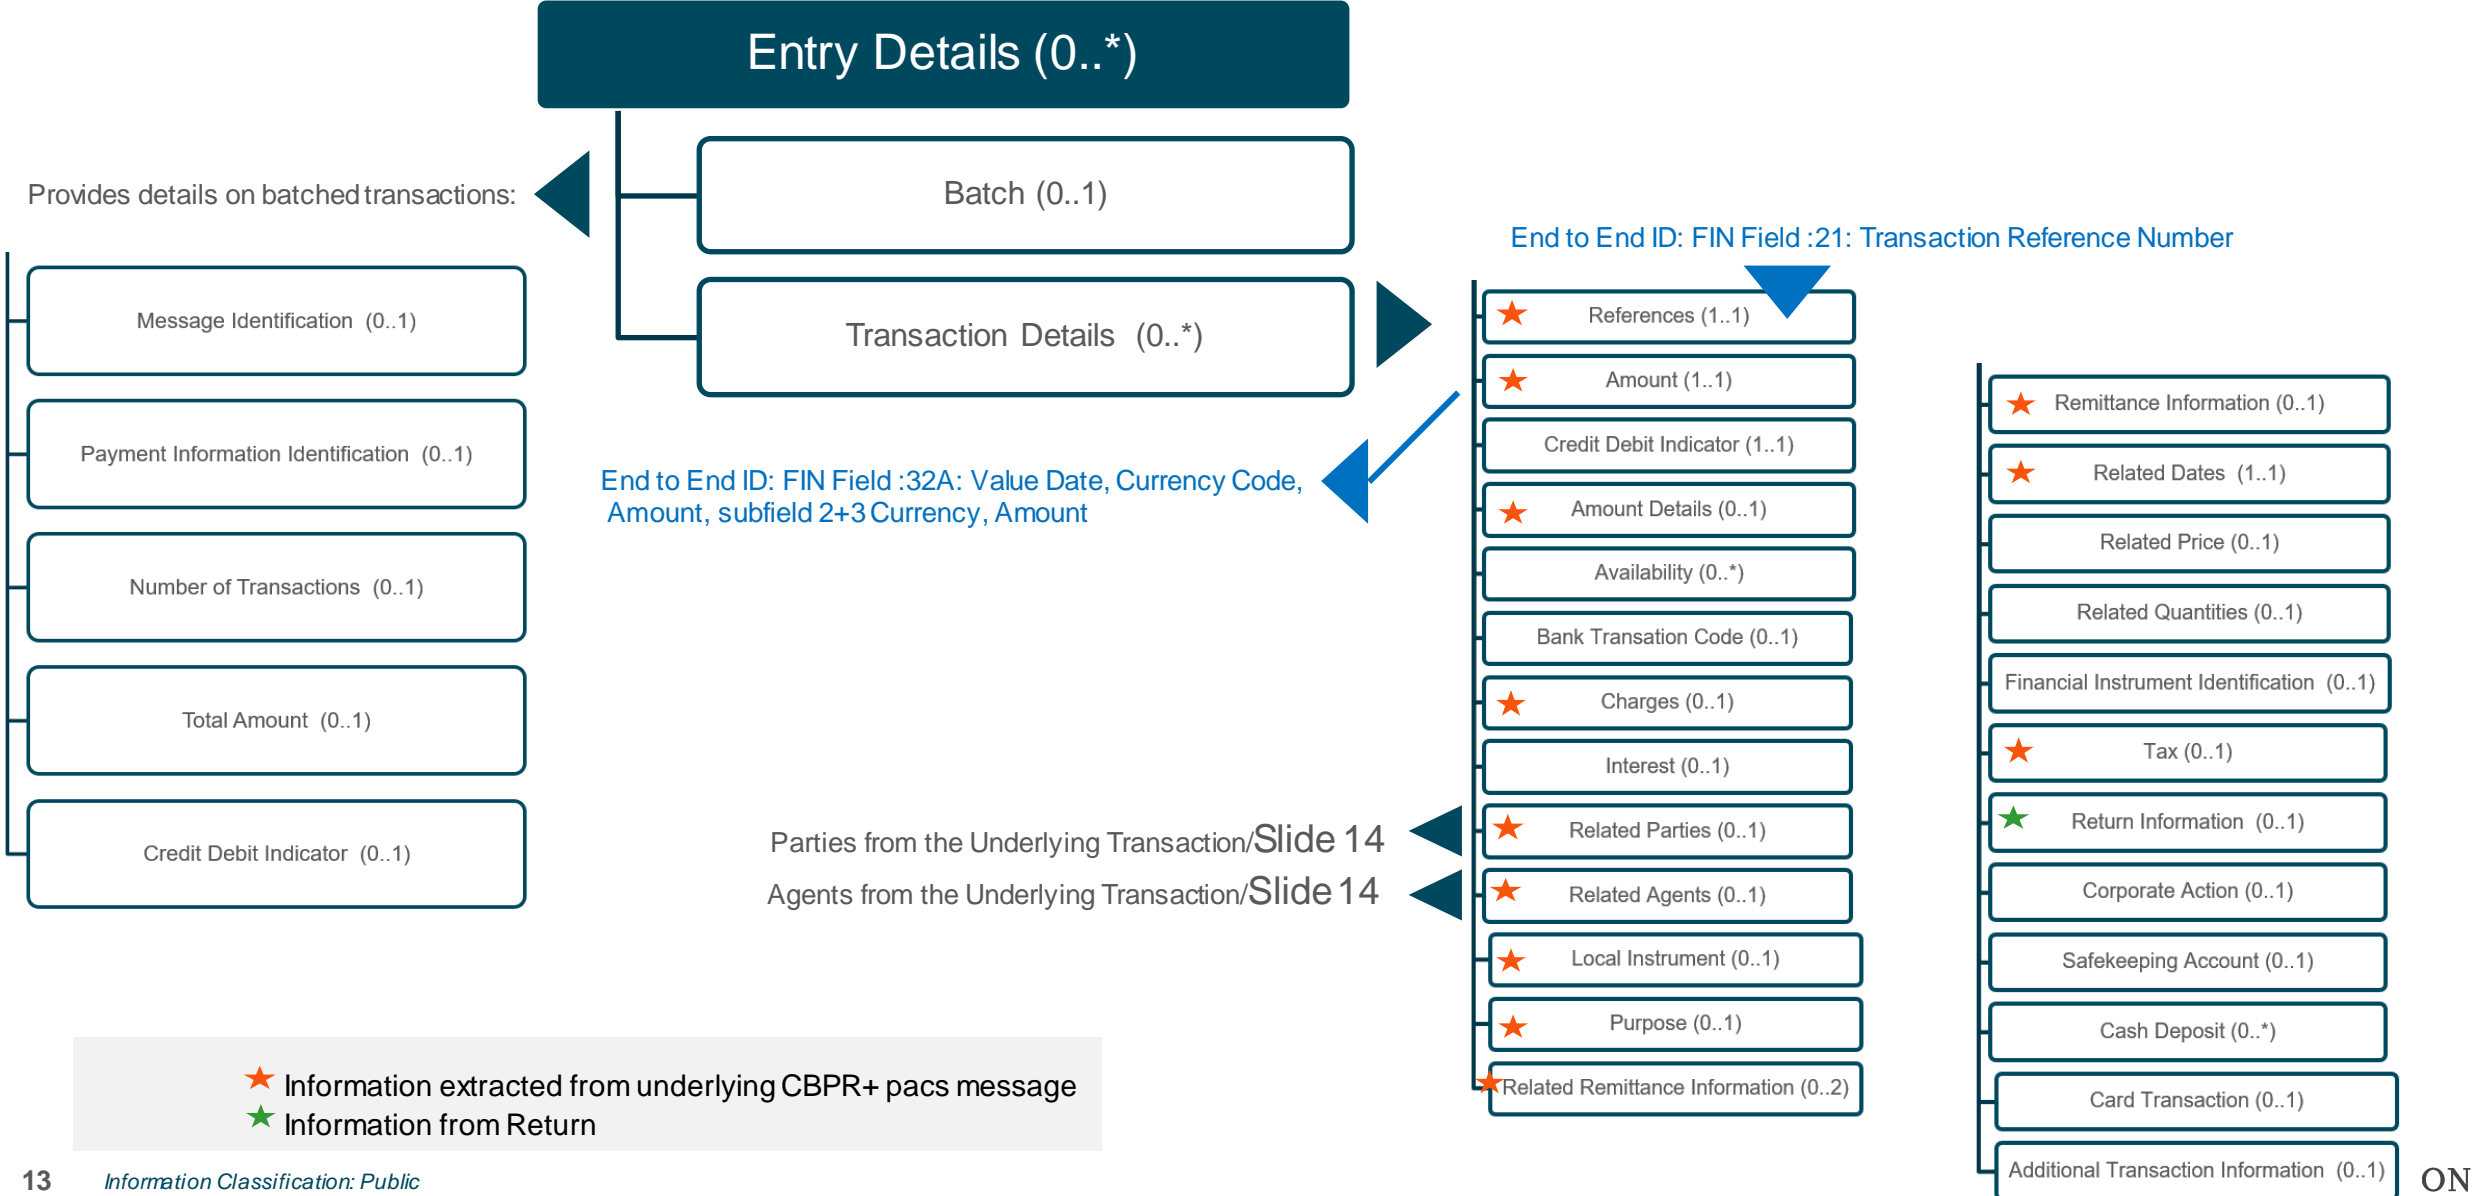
Entry Details (0..*)

Batch (0..1)

Transaction Details (0..*)

Provides details on batched transactions:

Message Identification (0..1)

Payment Information Identification (0..1)

Number of Transactions (0..1)

Total Amount (0..1)

Credit Debit Indicator (0..1)

End to End ID: FIN Field :21: Transaction Reference Number

End to End ID: FIN Field :32A: Value Date, Currency Code, Amount, subfield 2+3 Currency, Amount

References (1..1)

Amount (1..1)

Credit Debit Indicator (1..1)

Amount Details (0..1)

Availability (0..*)

Bank Transation Code (0..1)

Charges (0..1)

Interest (0..1)

Related Parties (0..1)

Related Agents (0..1)

Local Instrument (0..1)

Purpose (0..1)

Related Remittance Information (0..2)

Remittance Information (0..1)

Related Dates (1..1)

Related Price (0..1)

Related Quantities (0..1)

Financial Instrument Identification (0..1)

Tax (0..1)

Return Information (0..1)

Corporate Action (0..1)

Safekeeping Account (0..1)

Cash Deposit (0..*)

Card Transaction (0..1)

Additional Transaction Information (0..1)

Parties from the Underlying Transaction/Slide 14

Agents from the Underlying Transaction/Slide 14

Information extracted from underlying CBPR+ pacs message
Information from Return

13 Information Classification: Public

ON